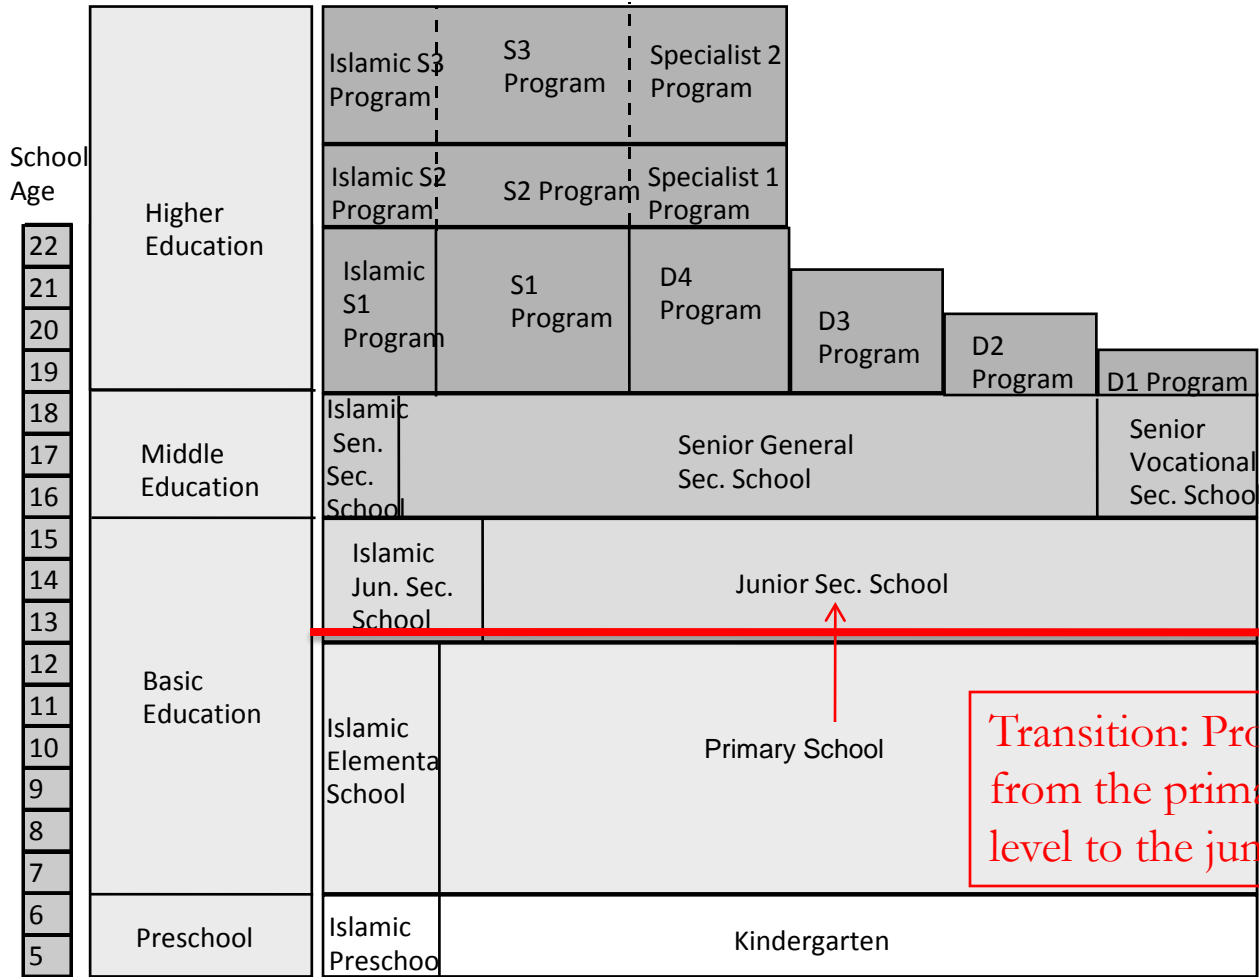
School Age

22
21
20
19
18
17
16
15
14
13
12
11
10
9
8
7
6
5

Higher Education

Middle Education

Basic Education

Preschool

Islamic S3 Program

S3 Program

Specialist 2 Program

Islamic S2 Program

S2 Program

Specialist 1 Program

Islamic S1 Program

S1 Program

D4 Program

D3 Program

D2 Program

D1 Program

Islamic Sen. Sec. School

Senior General Sec. School

Senior Vocational Sec. Schoo

Islamic Jun. Sec. School

Junior Sec. School

Islamic Elementa School

Primary School

Transition: Pro from the prima level to the jun

Islamic Preschoo

Kindergarten